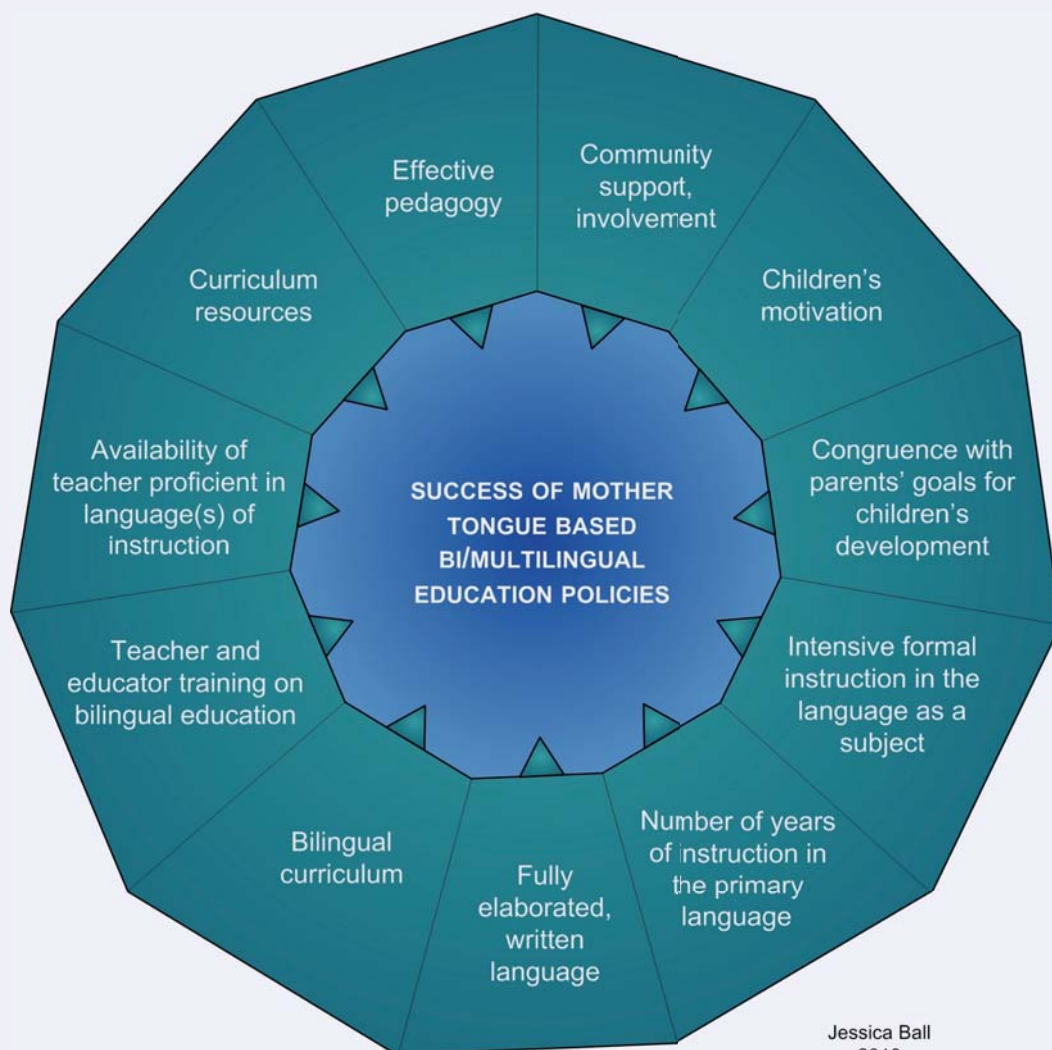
SUCCESS OF MOTHER TONGUE BASED BI/MULTILINGUAL EDUCATION POLICIES

Effective pedagogy

Community support, involvement

Children's motivation

Congruence with parents' goals for children's development

Intensive formal instruction in the language as a subject

Number of years of instruction in the primary language

Fully elaborated, written language

Bilingual curriculum

Teacher and educator training on bilingual education

Availability of teacher proficient in language(s) of instruction

Curriculum resources

Jessica Ball
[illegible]